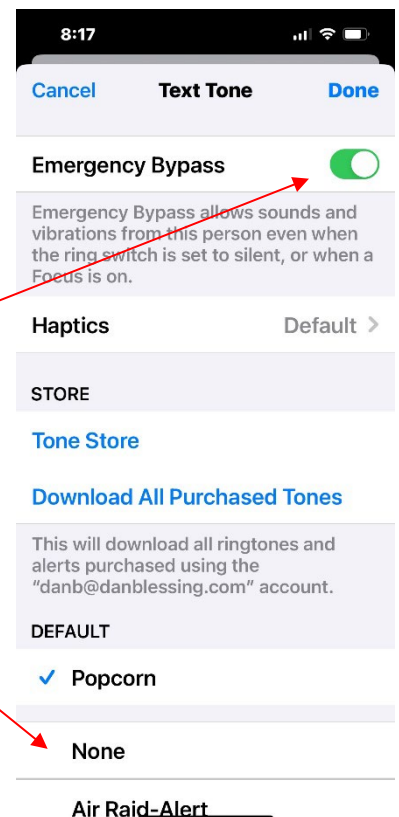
8:17

Cancel Text Tone Done

Emergency Bypass

Emergency Bypass allows sounds and vibrations from this person even when the ring switch is set to silent, or when a Focus is on.

Haptics Default >

STORE

Tone Store

Download All Purchased Tones

This will download all ringtones and alerts purchased using the "danb@danblessing.com" account.

DEFAULT

✓ Popcorn

None

Air Raid-Alert